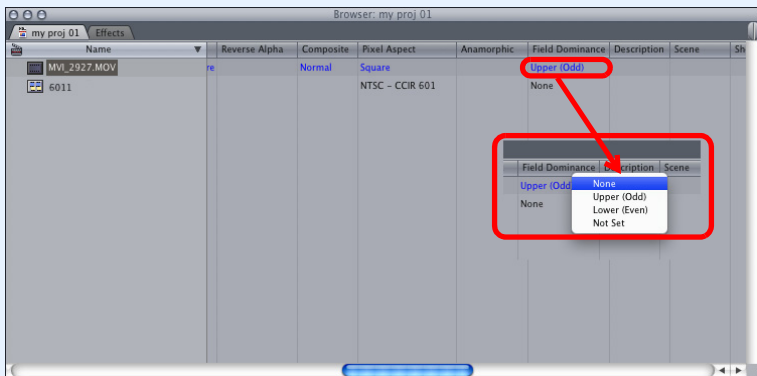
Browser: my proj 01

my proj 01 | Effects

| Name | | Reverse Alpha | Composite | Pixel Aspect | Anamorphic | Field Dominance | Description | Scene | Sh |
|---|---|---|---|---|---|---|---|---|---|
| MVI_2927.MOV | re | | Normal | Square | | Upper (Odd) | | | |
| 6011 | | | | NTSC - CCIR 601 | | None | | | |

Field Dominance | Description | Scene
Upper (Odd)
None

None
Upper (Odd)
Lower (Even)
Not Set